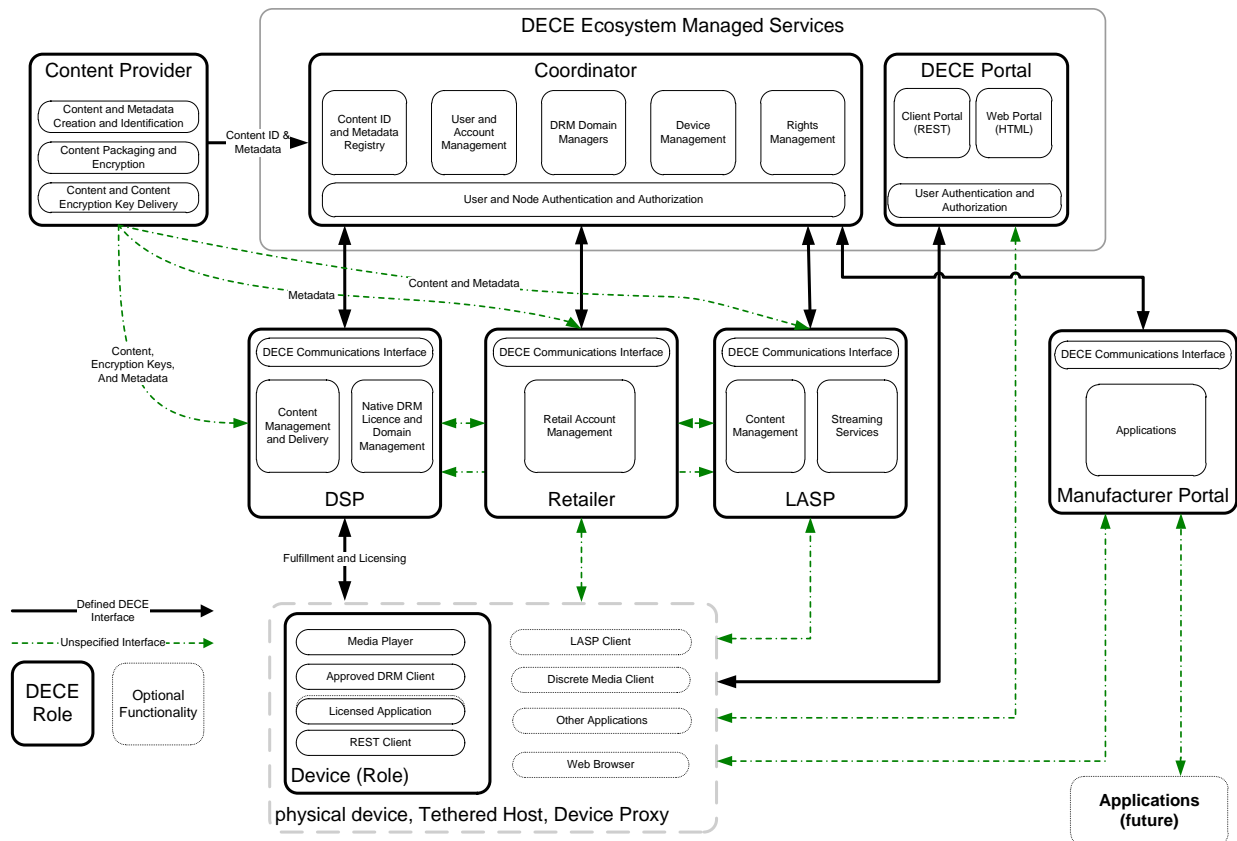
DECE Ecosystem Managed Services

Content Provider
Content and Metadata Creation and Identification
Content Packaging and Encryption
Content and Content Encryption Key Delivery

Content ID & Metadata

Coordinator
Content ID and Metadata Registry
User and Account Management
DRM Domain Managers
Device Management
Rights Management
User and Node Authentication and Authorization

DECE Portal
Client Portal (REST)
Web Portal (HTML)
User Authentication and Authorization

Content and Metadata
Metadata
Content, Encryption Keys, And Metadata

DECE Communications Interface
Content Management and Delivery
Native DRM Licence and Domain Management
DSP

DECE Communications Interface
Retail Account Management
Retailer

DECE Communications Interface
Content Management
Streaming Services
LASP

DECE Communications Interface
Applications
Manufacturer Portal

Fulfillment and Licensing

Defined DECE Interface
Unspecified Interface
DECE Role
Optional Functionality

Media Player
Approved DRM Client
Licensed Application
REST Client
Device (Role)

LASP Client
Discrete Media Client
Other Applications
Web Browser

physical device, Tethered Host, Device Proxy

Applications (future)